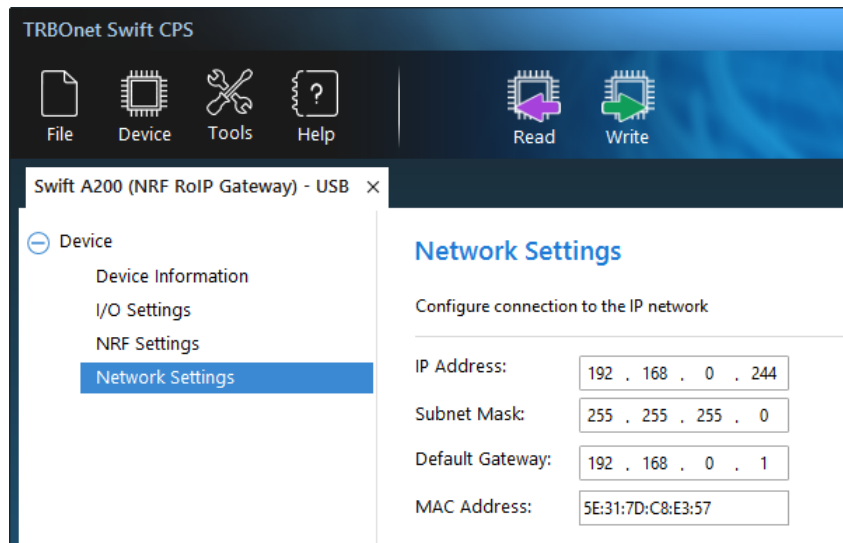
TRBOnet Swift CPS

File Device Tools Help Read Write

Swift A200 (NRF RoIP Gateway) - USB ×

Device
Device Information
I/O Settings
NRF Settings
Network Settings

Network Settings

Configure connection to the IP network

| IP Address: | 192 . 168 . 0 . 244 |
|---|---|
| Subnet Mask: | 255 . 255 . 255 . 0 |
| Default Gateway: | 192 . 168 . 0 . 1 |
| MAC Address: | 5E:31:7D:C8:E3:57 |